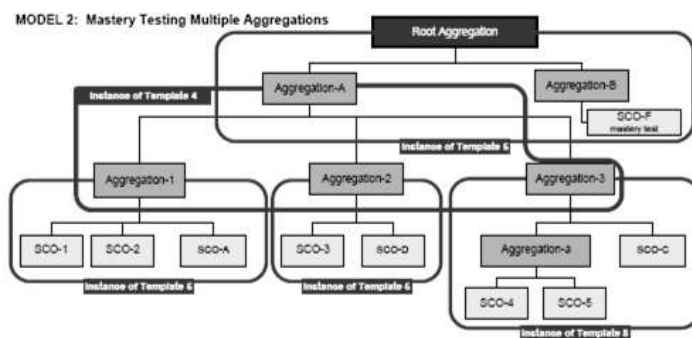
MODEL 2: Mastery Testing Multiple Aggregations

Root Aggregation

Aggregation-A

Aggregation-B

Instance of Template 4

SCO-F
mastery test

Instance of Template 6

Aggregation-1

Aggregation-2

Aggregation-3

SCO-1

SCO-2

SCO-A

SCO-3

SCO-D

Aggregation-a

SCO-C

Instance of Template 6

Instance of Template 6

SCO-4

SCO-5

Instance of Template 8